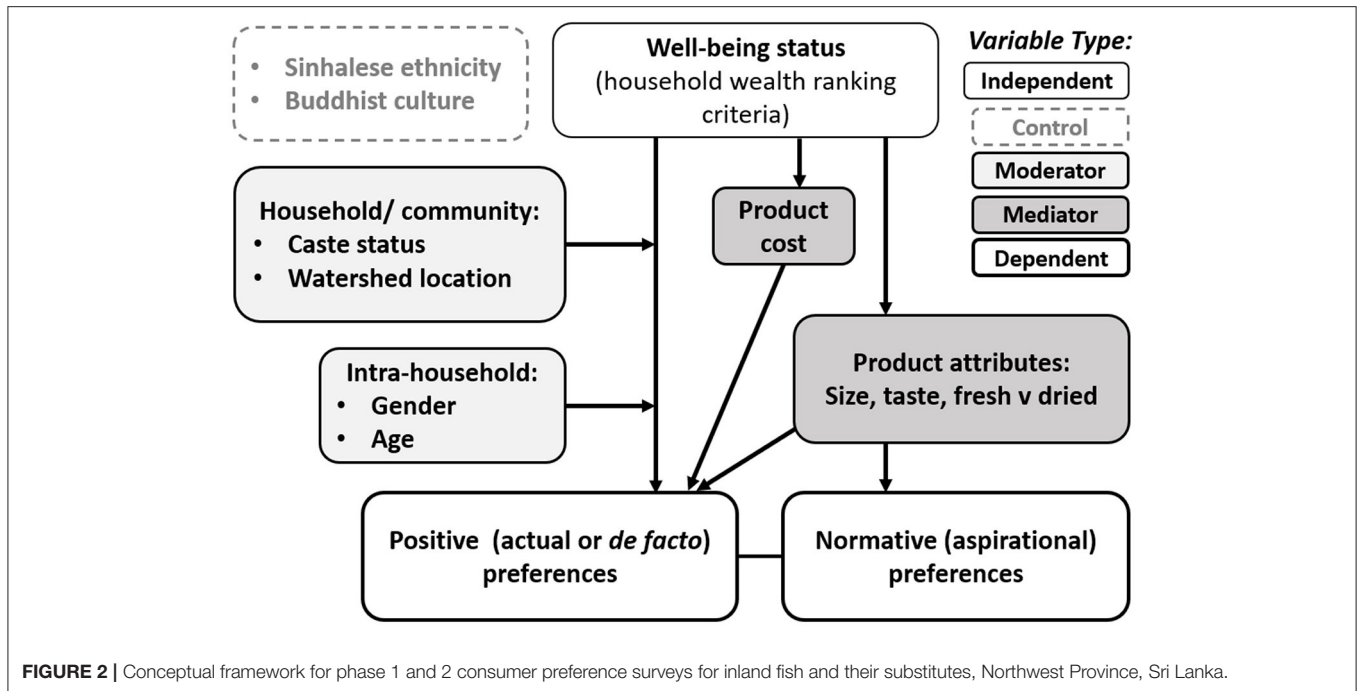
• Sinhalese ethnicity
• Buddhist culture

Well-being status
(household wealth ranking criteria)

Variable Type:

Independent

Control

Moderator

Mediator

Dependent

Household/ community:
• Caste status
• Watershed location

Product cost

Intra-household:
• Gender
• Age

Product attributes:
Size, taste, fresh v dried

Positive (actual or de facto) preferences

Normative (aspirational) preferences

FIGURE 2 | Conceptual framework for phase 1 and 2 consumer preference surveys for inland fish and their substitutes, Northwest Province, Sri Lanka.